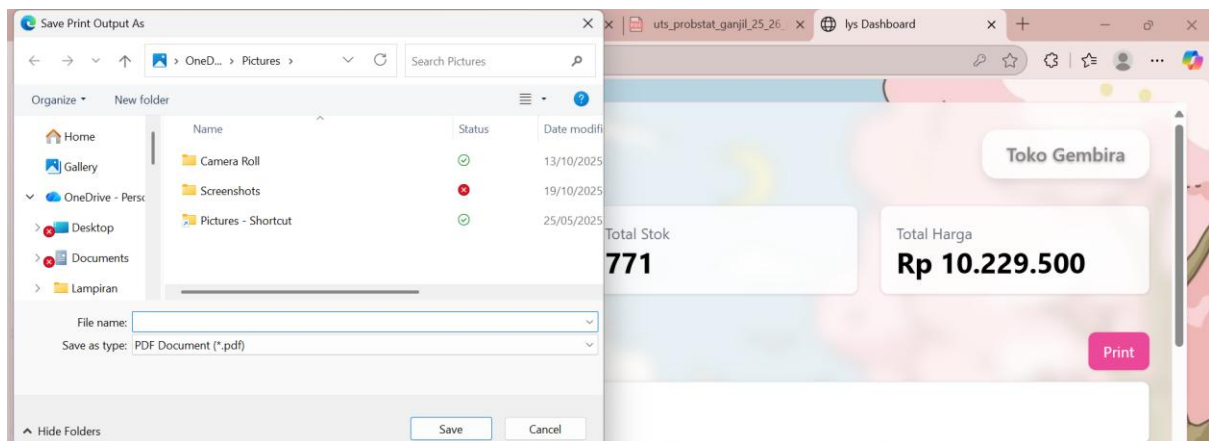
Save Print Output As

OneD... > Pictures >

Search Pictures

Organize ▾ New folder

Home
Gallery
OneDrive - Persc
Desktop
Documents
Lampiran

| Name | Status | Date modifi |
|---|---|---|
| Camera Roll | | 13/10/2025 |
| Screenshots | | 19/10/2025 |
| Pictures - Shortcut | | 25/05/2025 |

File name:
Save as type: PDF Document (*.pdf)

^ Hide Folders

Save Cancel

uts_probstat_ganjil_25_26_

lys Dashboard

Toko Gembira

Total Stok
771

Total Harga
Rp 10.229.500

Print